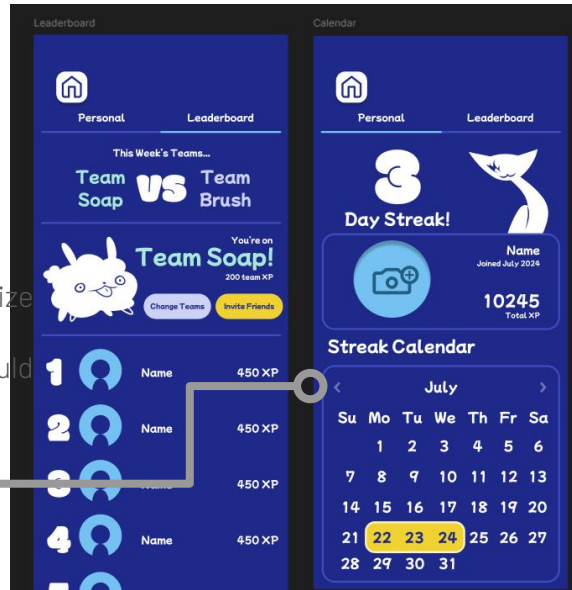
Leaderboard

Personal Leaderboard

This Week's Teams...

Team Soap VS Team Brush

You're on
Team Soap!
200 team XP

Change Teams Invite Friends

1 Name 450 XP
2 Name 450 XP
3 Name 450 XP
4 Name 450 XP
5

ize

uld

Calendar

Personal Leaderboard

3
Day Streak!

Name
Joined July 2024

10245
Total XP

Streak Calendar

July

| Su | Mo | Tu | We | Th | Fr | Sa |
|---|---|---|---|---|---|---|
| | 1 | 2 | 3 | 4 | 5 | 6 |
| 7 | 8 | 9 | 10 | 11 | 12 | 13 |
| 14 | 15 | 16 | 17 | 18 | 19 | 20 |
| 21 | 22 | 23 | 24 | 25 | 26 | 27 |
| 28 | 29 | 30 | 31 | | | |